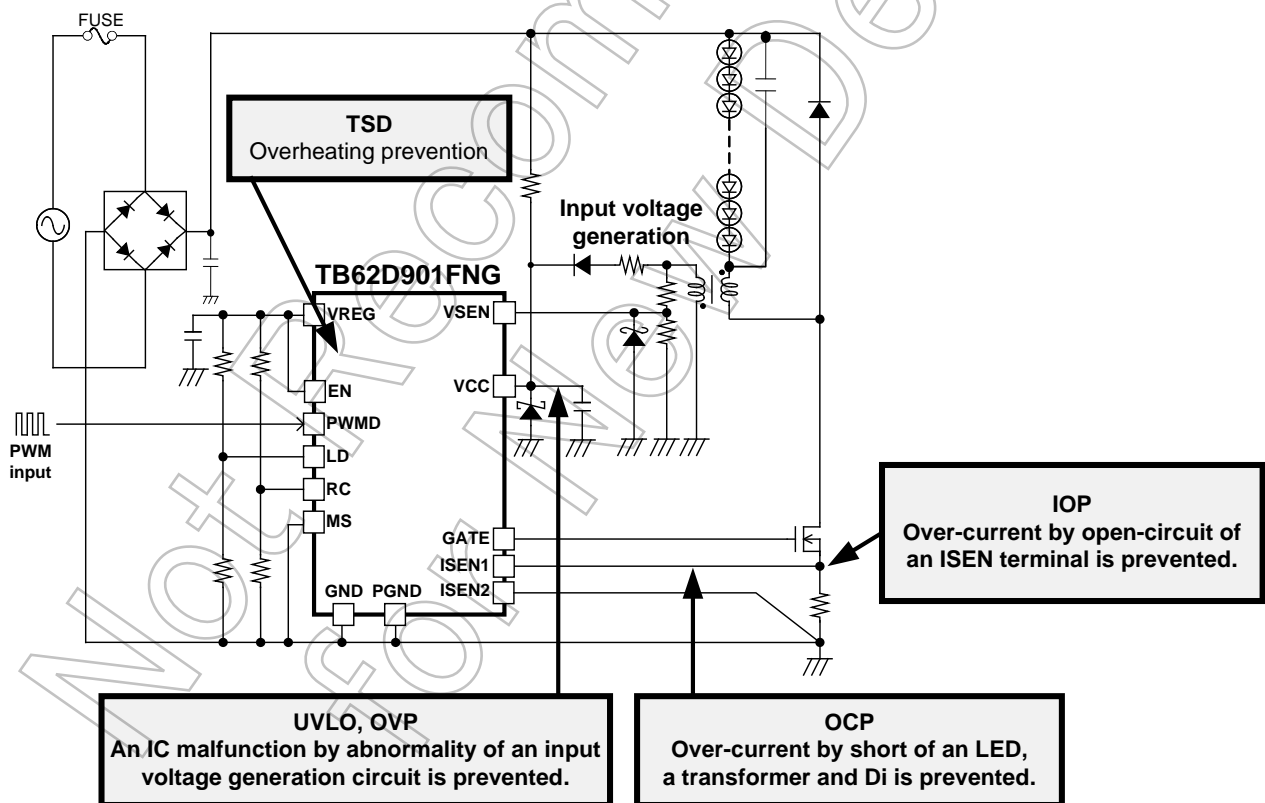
FUSE

TSD
Overheating prevention

Input voltage generation

TB62D901FNG

VREG
EN
PWMD
LD
RC
MS
GND
PGND
VSEN
VCC
GATE
ISEN1
ISEN2

PWM input

IOP
Over-current by open-circuit of an ISEN terminal is prevented.

UVLO, OVP
An IC malfunction by abnormality of an input voltage generation circuit is prevented.

OCP
Over-current by short of an LED, a transformer and Di is prevented.

Not Recommended for New Design